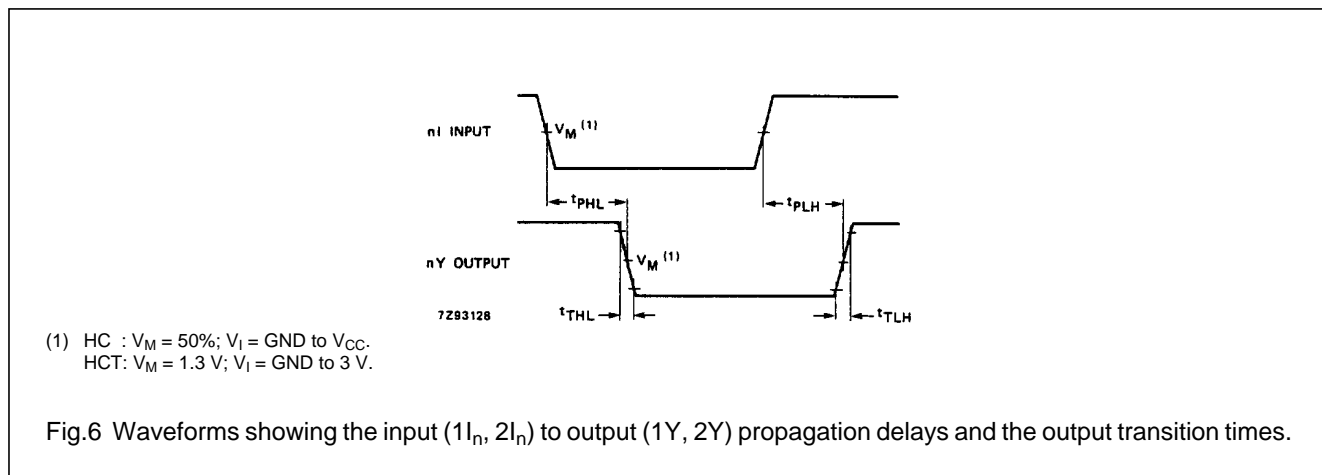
nI INPUT

$V_M$ $^{(1)}$

$t_{PHL}$

$t_{PLH}$

nY OUTPUT

$V_M$ $^{(1)}$

7Z93128

$t_{THL}$

$t_{TLH}$

(1) HC : $V_M$ = 50%; $V_I$ = GND to $V_{CC}$.
HCT: $V_M$ = 1.3 V; $V_I$ = GND to 3 V.

Fig.6 Waveforms showing the input ($1I_n$, $2I_n$) to output (1Y, 2Y) propagation delays and the output transition times.